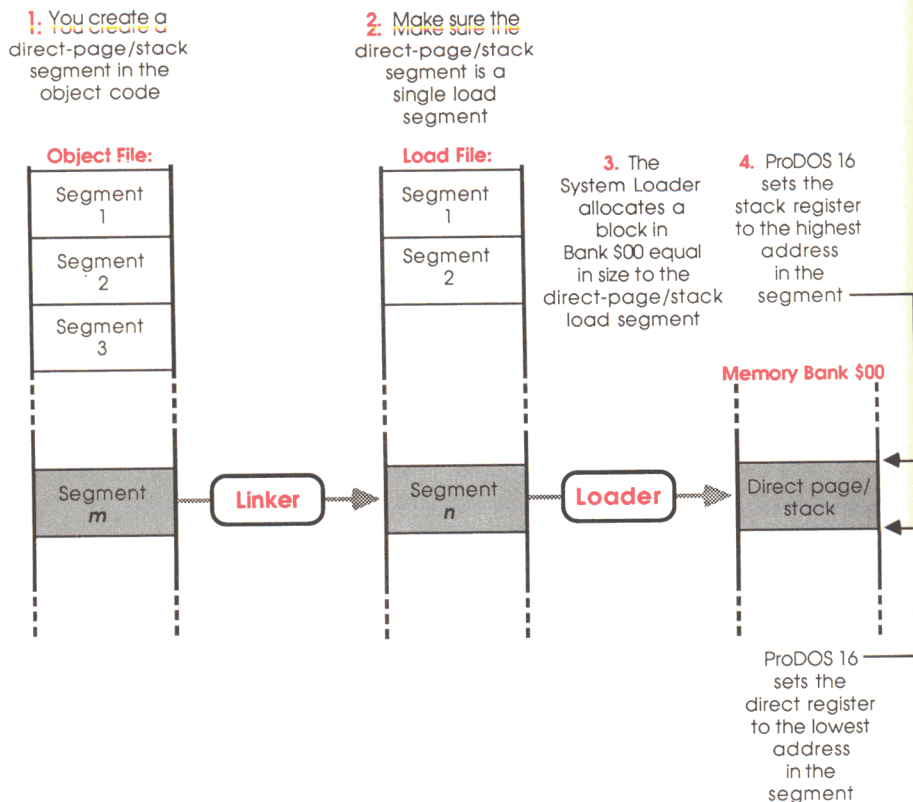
1. You create a direct-page/stack segment in the object code

2. Make sure the direct-page/stack segment is a single load segment

Object File:

Segment 1

Segment 2

Segment 3

Segment m

Linker

Load File:

Segment 1

Segment 2

Segment n

Loader

3. The System Loader allocates a block in Bank $00 equal in size to the direct-page/stack load segment

4. ProDOS 16 sets the stack register to the highest address in the segment

Memory Bank $00

Direct page/ stack

ProDOS 16 sets the direct register to the lowest address in the segment